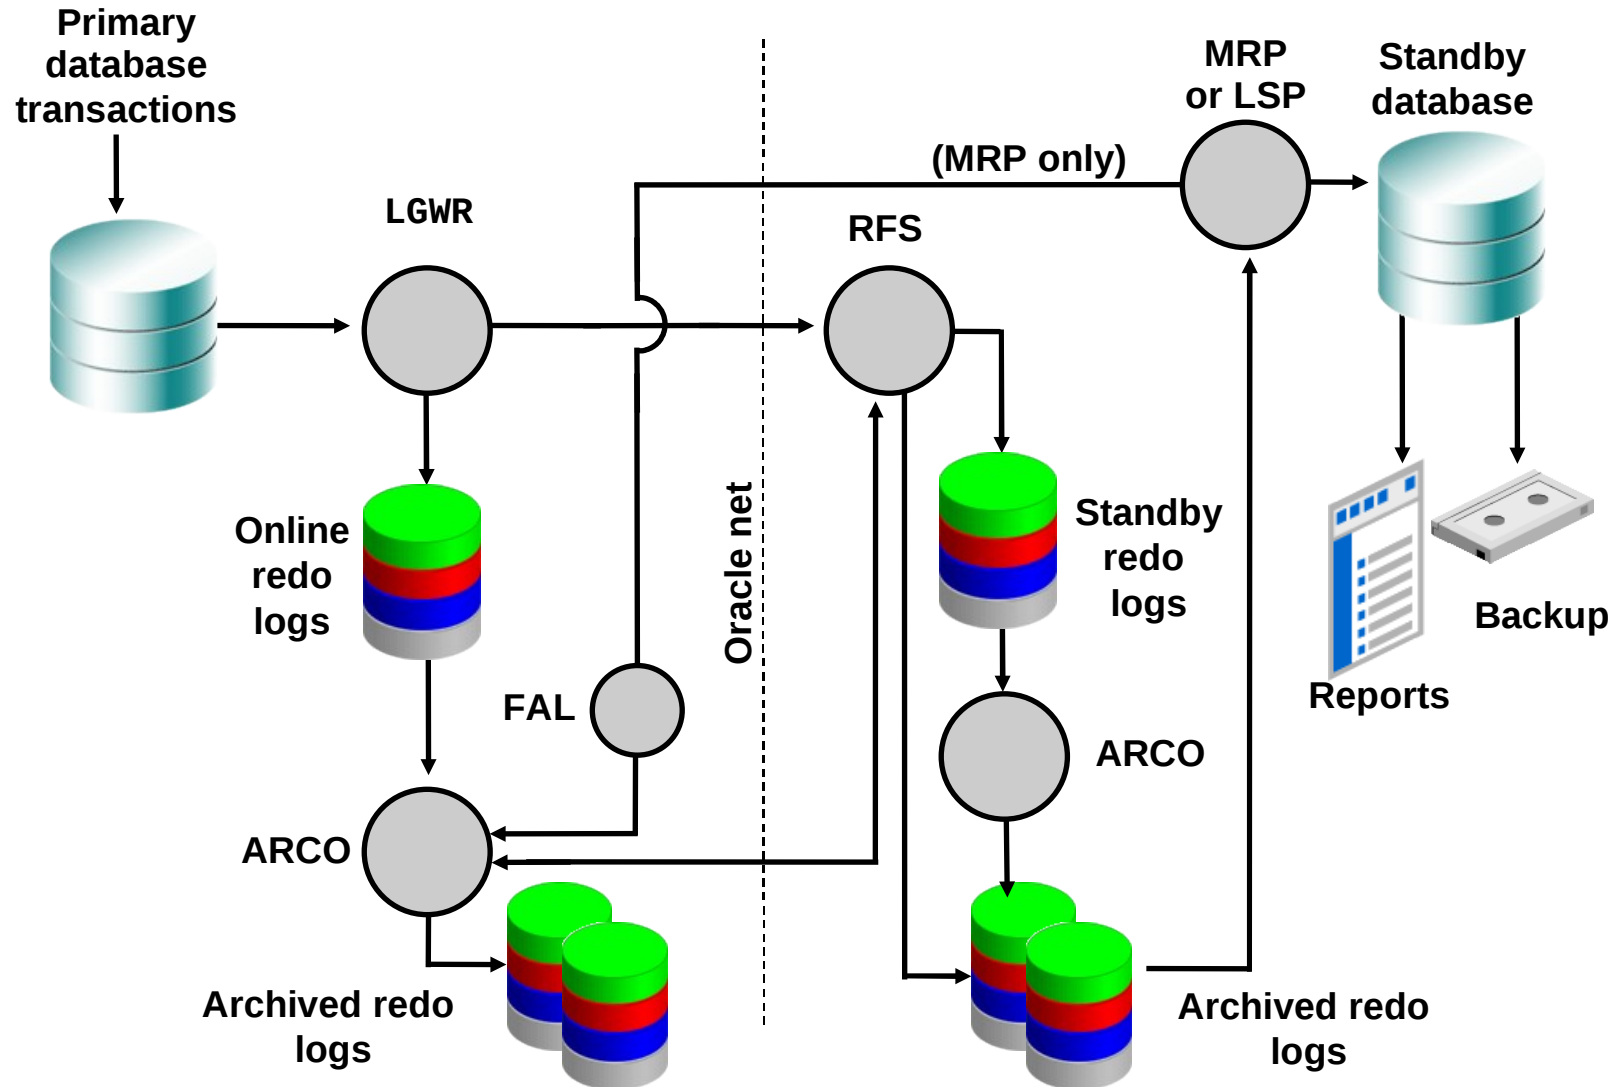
Primary database transactions

LGWR

Online redo logs

FAL

ARCO

Archived redo logs

Oracle net

(MRP only)

MRP or LSP

Standby database

RFS

Standby redo logs

ARCO

Archived redo logs

Reports

Backup